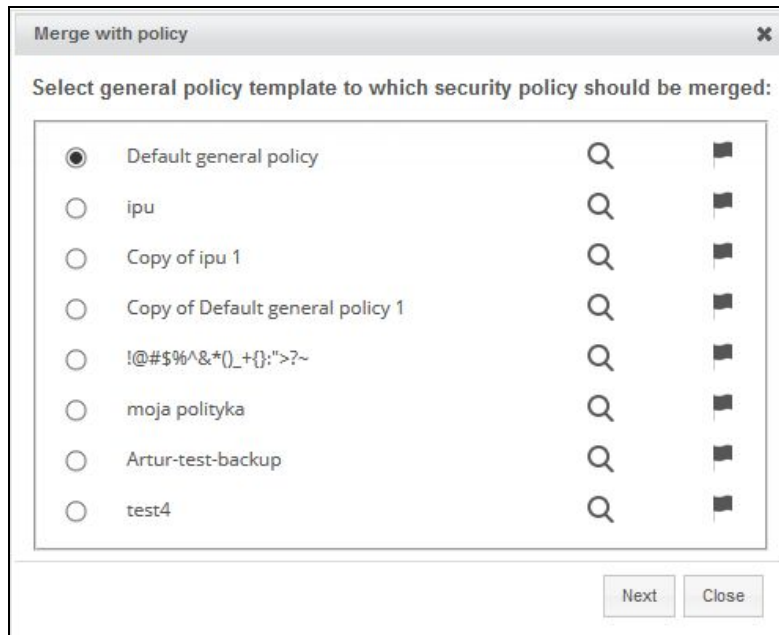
Merge with policy

Select general policy template to which security policy should be merged:

Default general policy
ipu
Copy of ipu 1
Copy of Default general policy 1
!@#$%^&*()_+{}:">?~
moja polityka
Artur-test-backup
test4

Next
Close